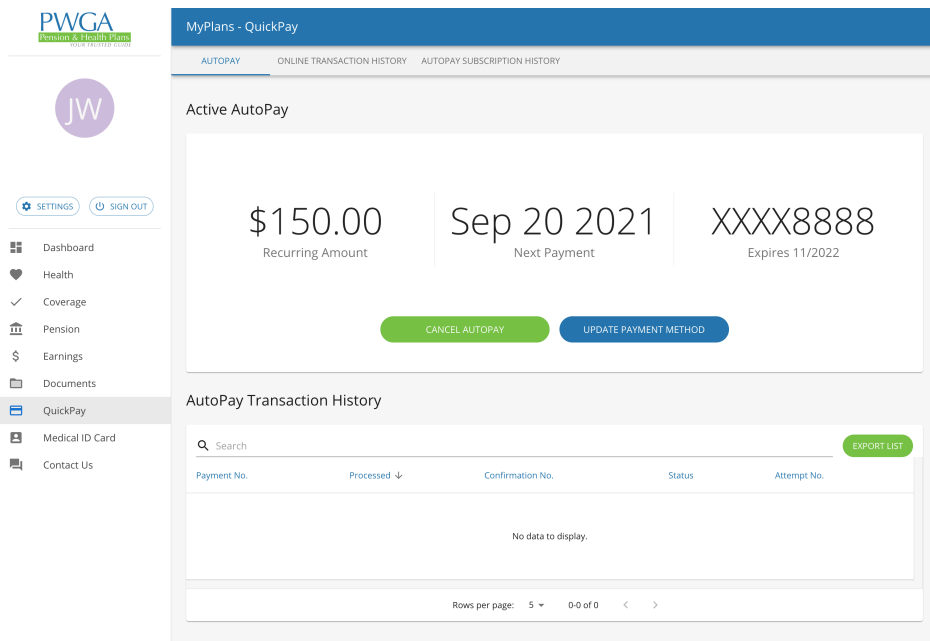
PWGA
Pension & Health Plans
YOUR TRUSTED GUIDE

JW

SETTINGS
SIGN OUT

Dashboard
Health
Coverage
Pension
Earnings
Documents
QuickPay
Medical ID Card
Contact Us

MyPlans - QuickPay

AUTOPAY
ONLINE TRANSACTION HISTORY
AUTOPAY SUBSCRIPTION HISTORY

Active AutoPay

$150.00
Recurring Amount

Sep 20 2021
Next Payment

XXXX8888
Expires 11/2022

CANCEL AUTOPAY
UPDATE PAYMENT METHOD

AutoPay Transaction History

Search
EXPORT LIST

| Payment No. | Processed ↓ | Confirmation No. | Status | Attempt No. |
|---|---|---|---|---|

No data to display.

Rows per page: 5 0-0 of 0